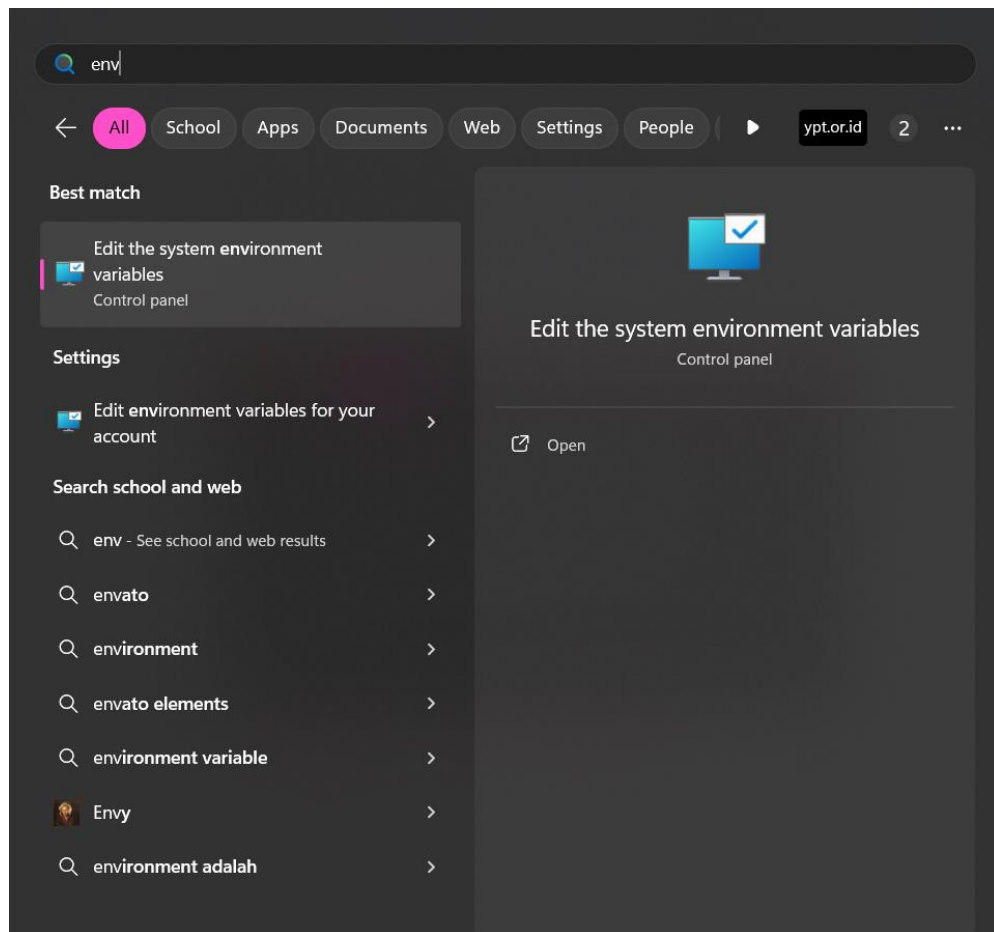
env

All School Apps Documents Web Settings People ypt.or.id 2 ···

Best match

Edit the system environment variables
Control panel

Settings

Edit environment variables for your account

Search school and web

env - See school and web results

envato

environment

envato elements

environment variable

Envy

environment adalah

Edit the system environment variables
Control panel

Open